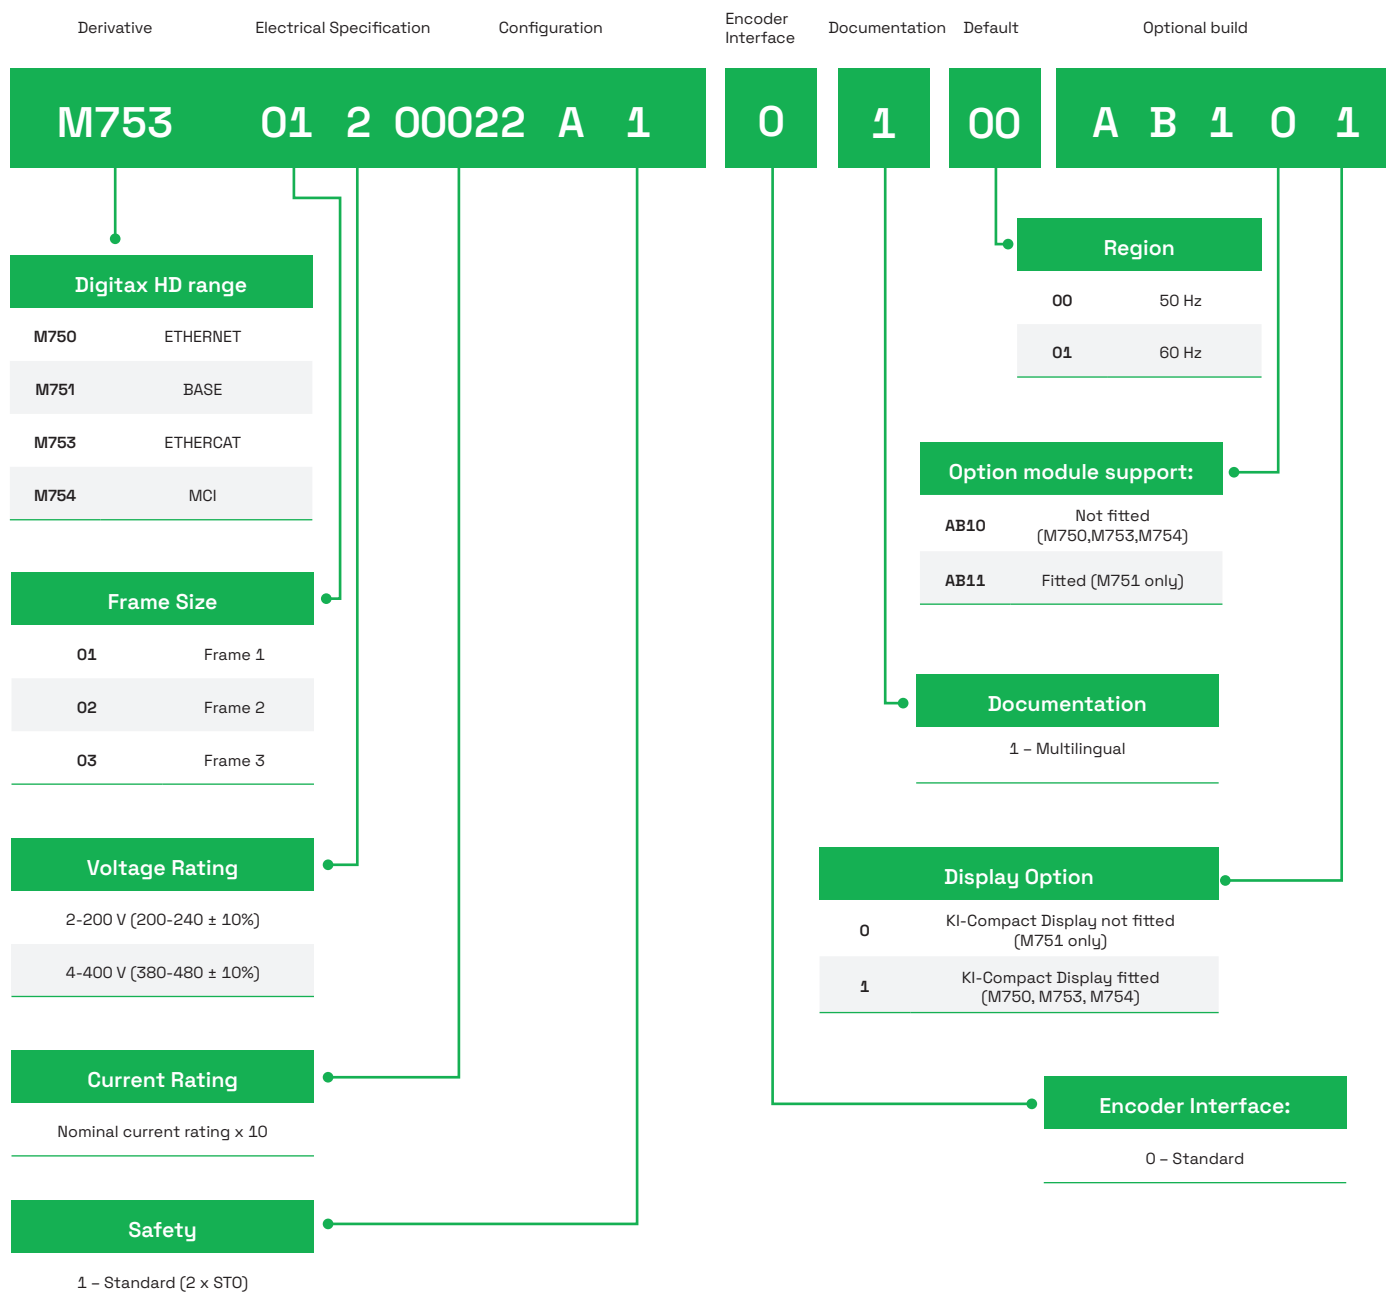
Derivative Electrical Specification Configuration Encoder Interface Documentation Default Optional build

M753 01 2 00022 A 1 0 1 00 A B 1 0 1

Digitax HD range

| | |
|---|---|
| M750 | ETHERNET |
| M751 | BASE |
| M753 | ETHERCAT |
| M754 | MCI |

Frame Size

| | |
|---|---|
| 01 | Frame 1 |
| 02 | Frame 2 |
| 03 | Frame 3 |

Voltage Rating

2-200 V (200-240 ± 10%)

4-400 V (380-480 ± 10%)

Current Rating

Nominal current rating x 10

Safety

1 – Standard (2 x STO)

Region

| | |
|---|---|
| 00 | 50 Hz |
| 01 | 60 Hz |

Option module support:

| | |
|---|---|
| AB10 | Not fitted (M750,M753,M754) |
| AB11 | Fitted (M751 only) |

Documentation

1 – Multilingual

Display Option

| | |
|---|---|
| 0 | KI-Compact Display not fitted (M751 only) |
| 1 | KI-Compact Display fitted (M750, M753, M754) |

Encoder Interface:

0 – Standard